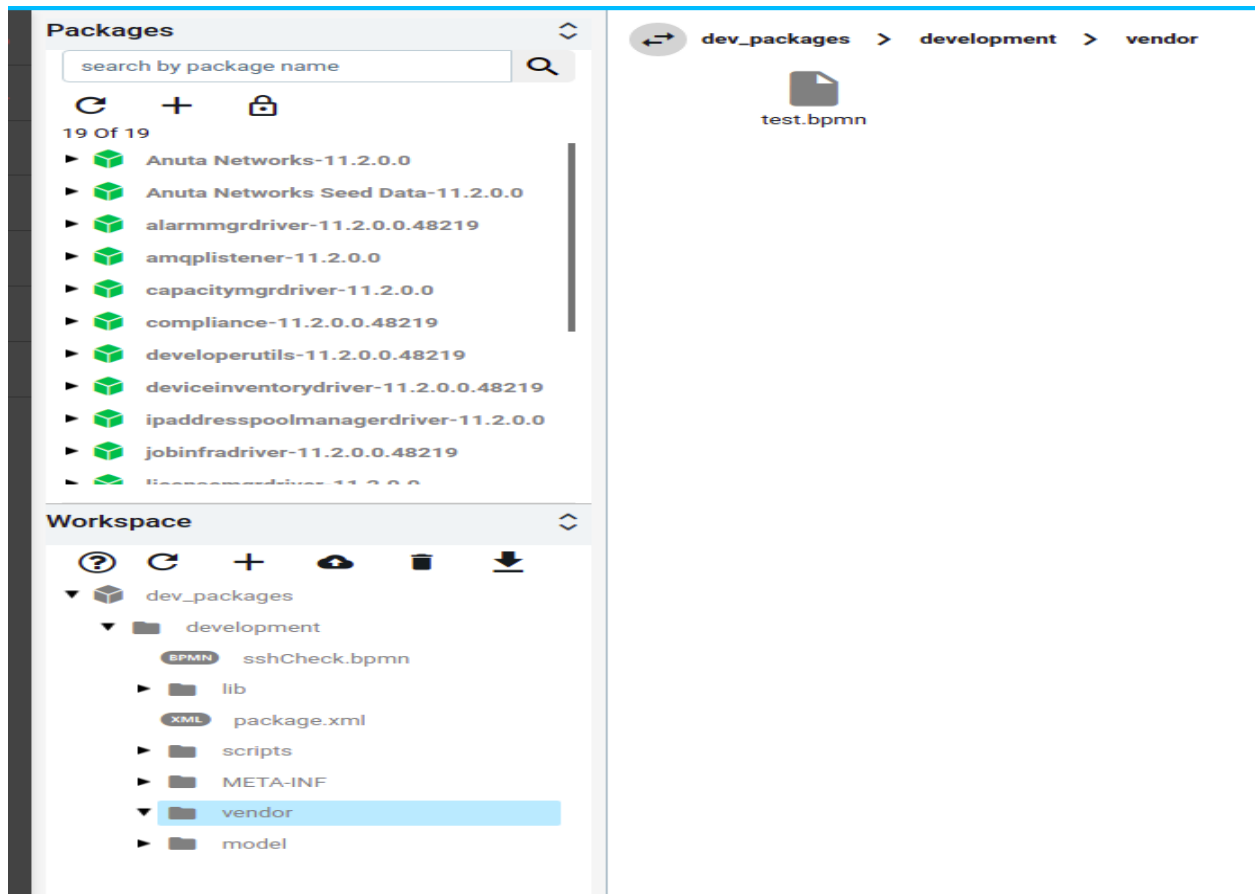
Packages

search by package name

19 Of 19

Anuta Networks-11.2.0.0
Anuta Networks Seed Data-11.2.0.0
alarmmgrdriver-11.2.0.0.48219
amqplistener-11.2.0.0
capacitymgrdriver-11.2.0.0
compliance-11.2.0.0.48219
developerutils-11.2.0.0.48219
deviceinventorydriver-11.2.0.0.48219
ipaddresspoolmanagerdriver-11.2.0.0
jobinfradriver-11.2.0.0.48219
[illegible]

Workspace

dev_packages
development
BPMN sshCheck.bpmn
lib
XML package.xml
scripts
META-INF
vendor
model

dev_packages > development > vendor

test.bpmn